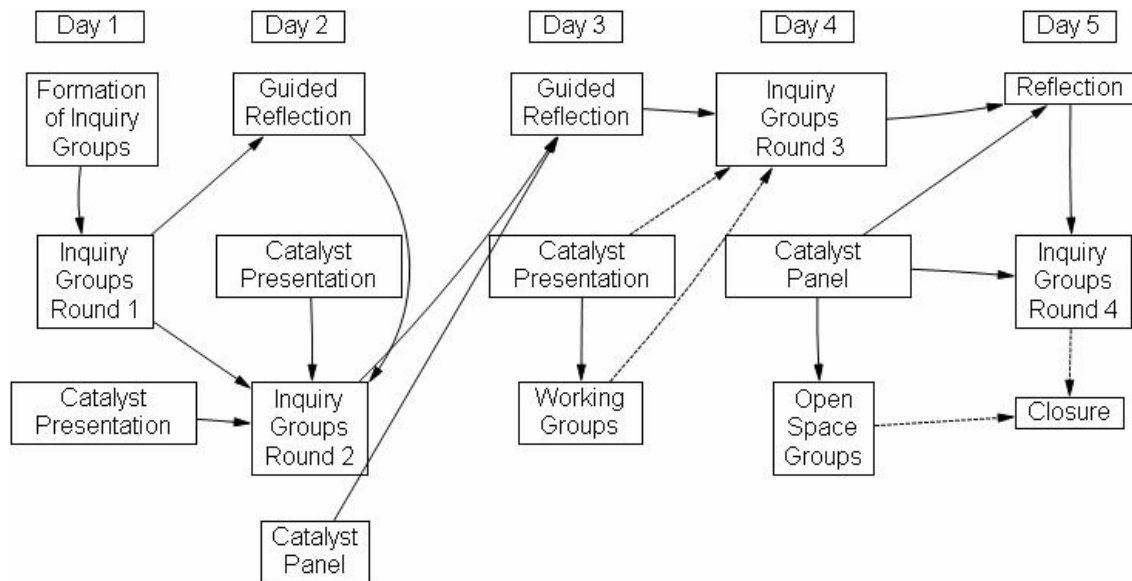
Day 1

Day 2

Day 3

Day 4

Day 5

Formation of Inquiry Groups

Inquiry Groups Round 1

Catalyst Presentation

Guided Reflection

Catalyst Presentation

Inquiry Groups Round 2

Catalyst Panel

Guided Reflection

Catalyst Presentation

Working Groups

Inquiry Groups Round 3

Catalyst Panel

Open Space Groups

Reflection

Inquiry Groups Round 4

Closure